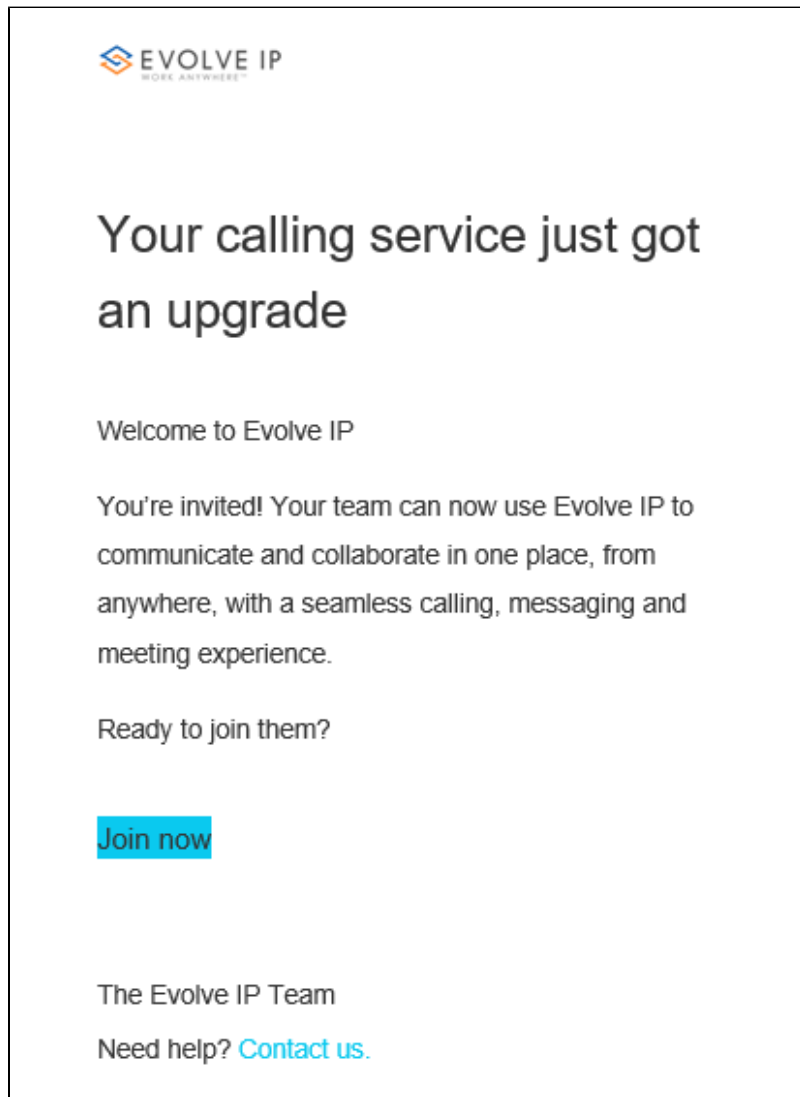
EVOLVE IP
WORK ANYWHERE™

Your calling service just got an upgrade

Welcome to Evolve IP

You’re invited! Your team can now use Evolve IP to communicate and collaborate in one place, from anywhere, with a seamless calling, messaging and meeting experience.

Ready to join them?

Join now

The Evolve IP Team

Need help? Contact us.